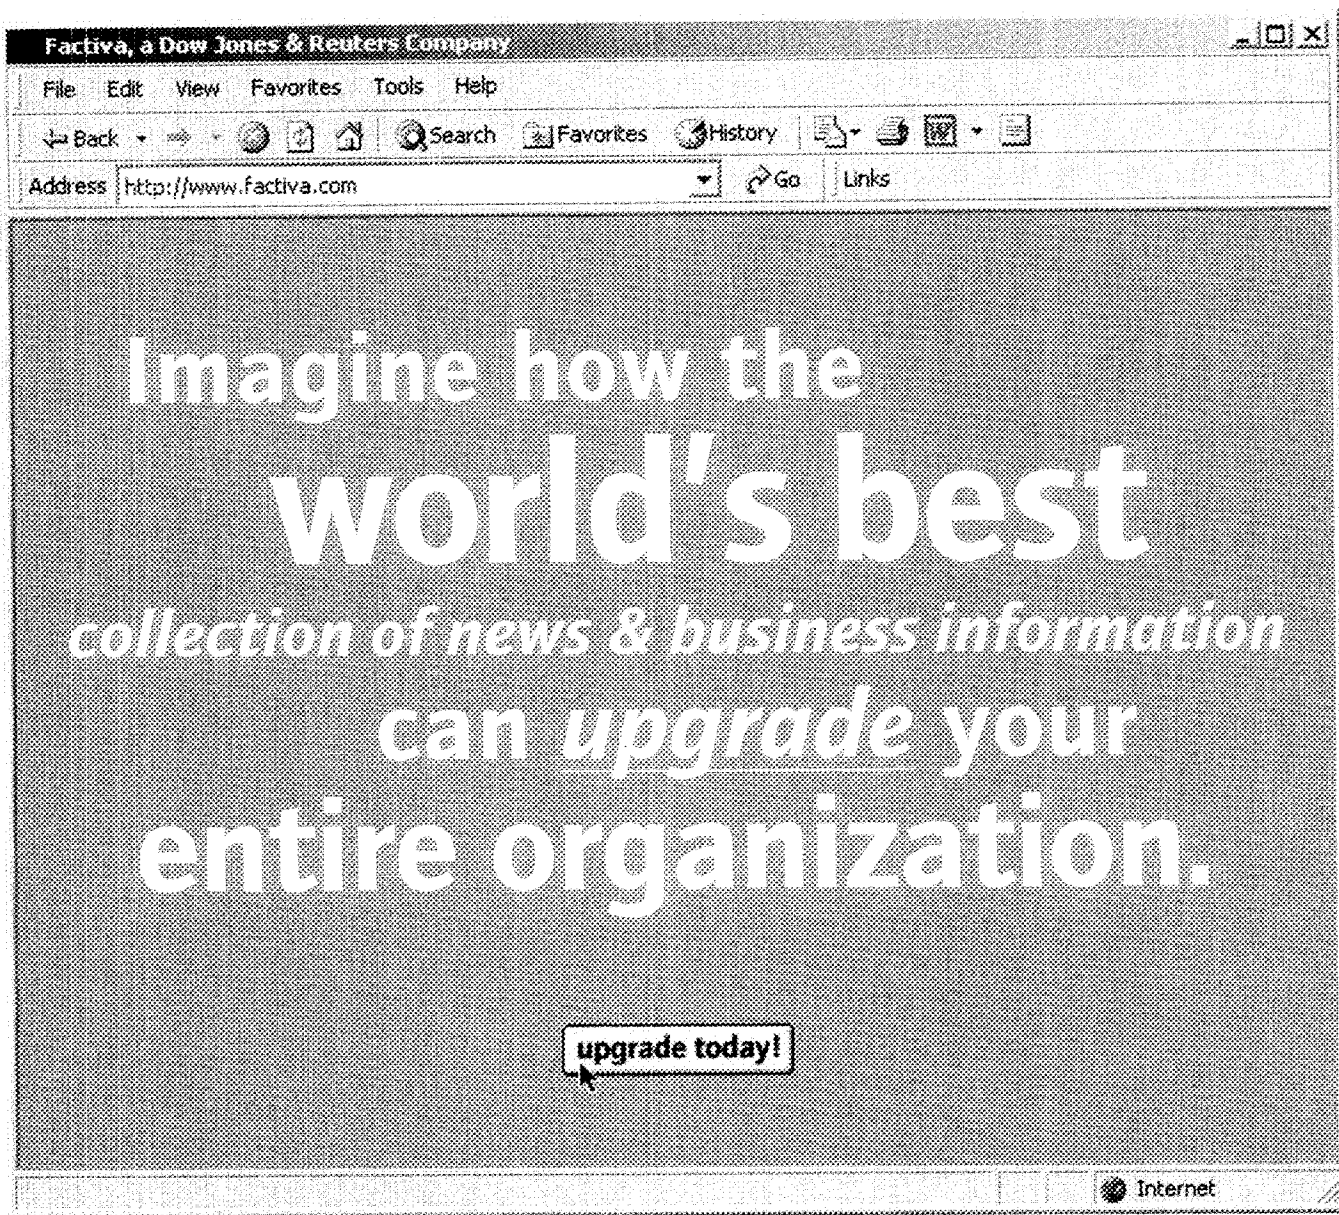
Factiva, a Dow Jones & Reuters Company

File Edit View Favorites Tools Help

Back Search Favorites History

Address http://www.factiva.com Go Links

Imagine how the world's best collection of news & business information can upgrade your entire organization.

upgrade today!

Internet